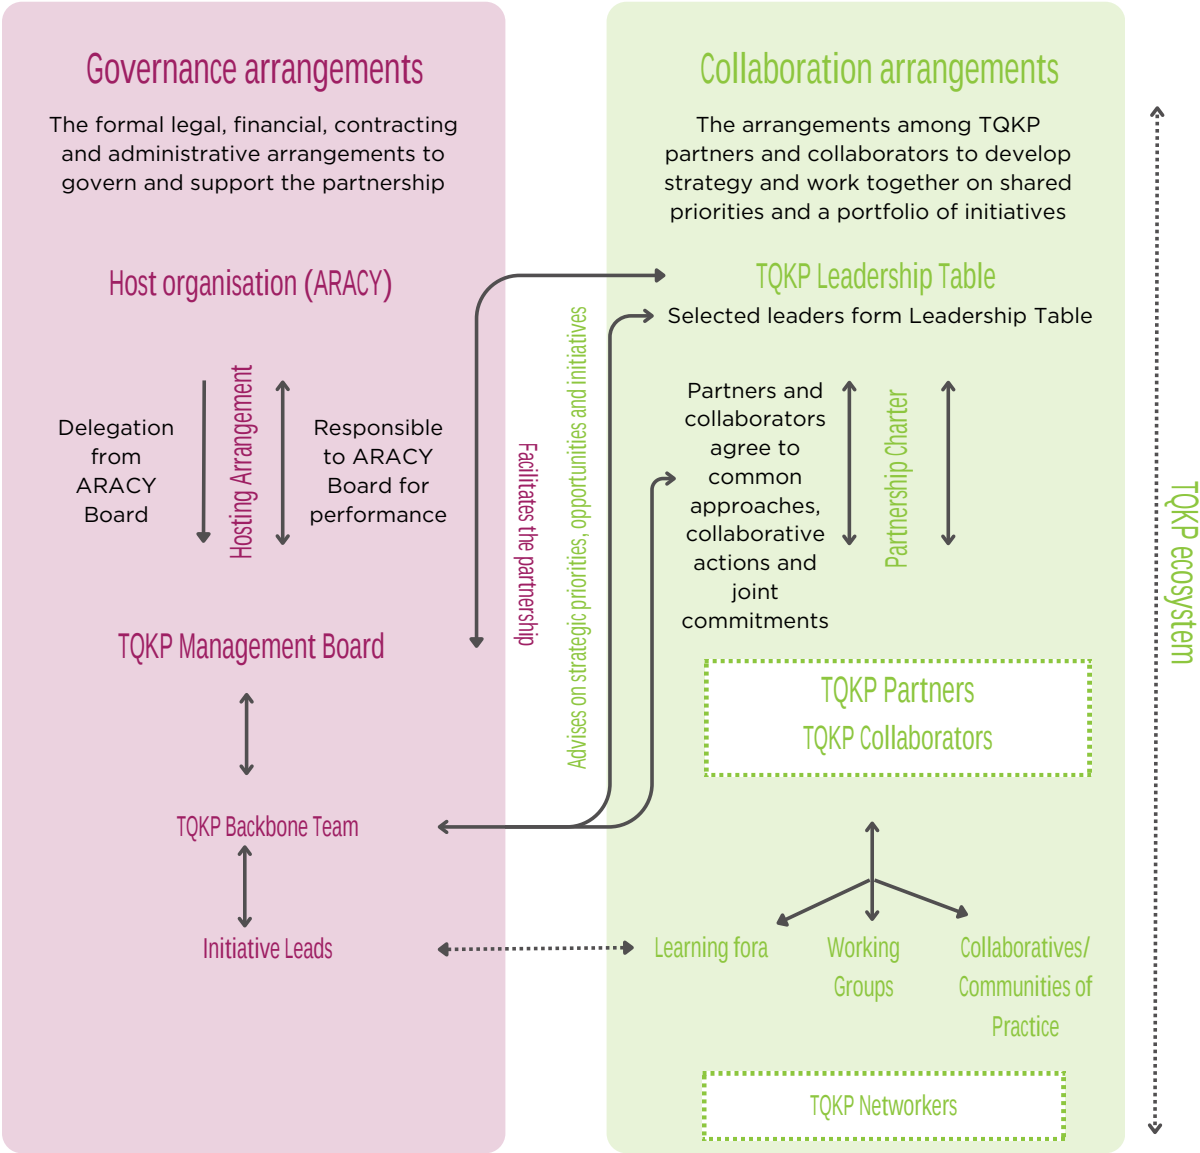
Governance arrangements

The formal legal, financial, contracting and administrative arrangements to govern and support the partnership

Host organisation (ARACY)

Delegation from ARACY Board

Hosting Arrangement

Responsible to ARACY Board for performance

TQKP Management Board

TQKP Backbone Team

Initiative Leads

Facilitates the partnership

Advises on strategic priorities, opportunities and initiatives

Collaboration arrangements

The arrangements among TQKP partners and collaborators to develop strategy and work together on shared priorities and a portfolio of initiatives

TQKP Leadership Table

Selected leaders form Leadership Table

Partners and collaborators agree to common approaches, collaborative actions and joint commitments

Partnership Charter

TQKP Partners
TQKP Collaborators

Learning fora

Working Groups

Collaboratives/ Communities of Practice

TQKP Networkers

TQKP ecosystem